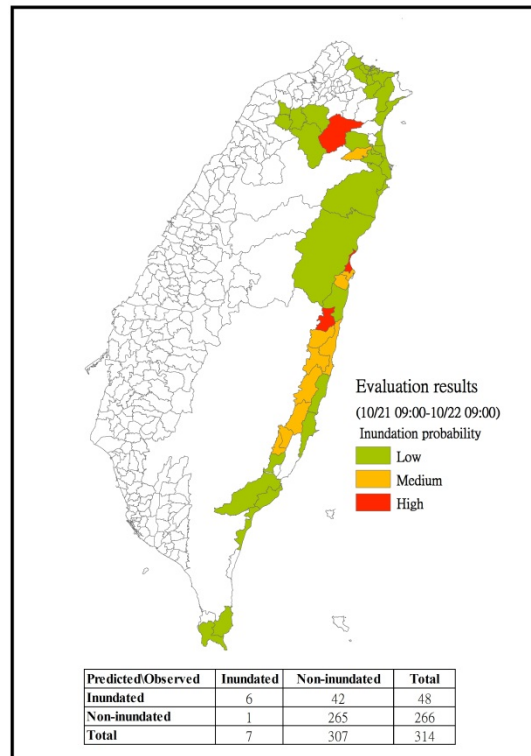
Evaluation results
(10/21 09:00-10/22 09:00)
Inundation probability
Low
Medium
High

| Predicted\Observed | Inundated | Non-inundated | Total |
|---|---|---|---|
| Inundated | 6 | 42 | 48 |
| Non-inundated | 1 | 265 | 266 |
| Total | 7 | 307 | 314 |